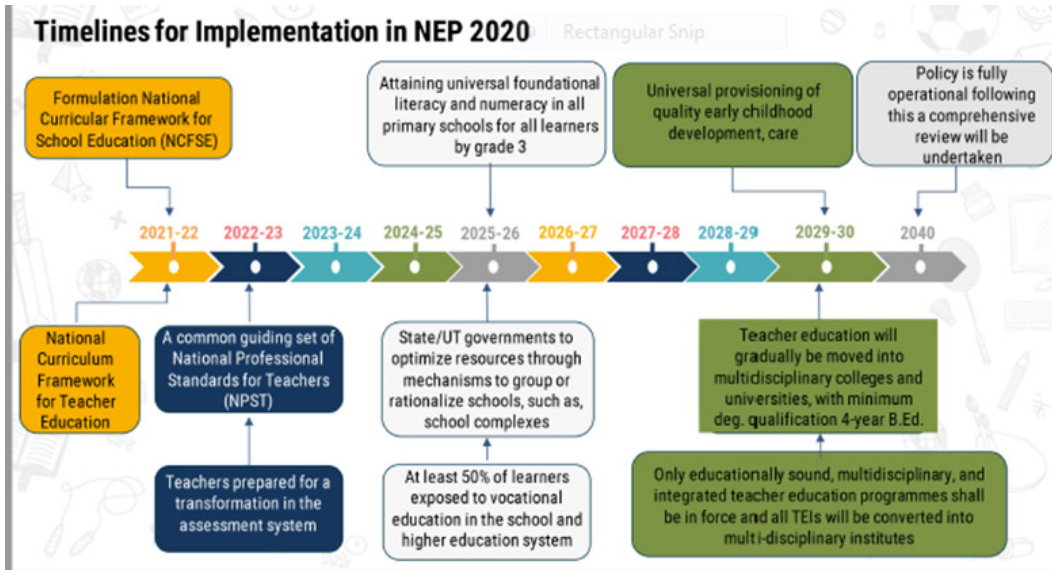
Timelines for Implementation in NEP 2020

Rectangular Snip

Formulation National Curricular Framework for School Education (NCFSE)

Attaining universal foundational literacy and numeracy in all primary schools for all learners by grade 3

Universal provisioning of quality early childhood development, care

Policy is fully operational following this a comprehensive review will be undertaken

2021-22

2022-23

2023-24

2024-25

2025-26

2026-27

2027-28

2028-29

2029-30

2040

National Curriculum Framework for Teacher Education

A common guiding set of National Professional Standards for Teachers (NPST)

Teachers prepared for a transformation in the assessment system

State/UT governments to optimize resources through mechanisms to group or rationalize schools, such as, school complexes

At least 50% of learners exposed to vocational education in the school and higher education system

Teacher education will gradually be moved into multidisciplinary colleges and universities, with minimum deg. qualification 4-year B.Ed.

Only educationally sound, multidisciplinary, and integrated teacher education programmes shall be in force and all TEIs will be converted into multi-disciplinary institutes